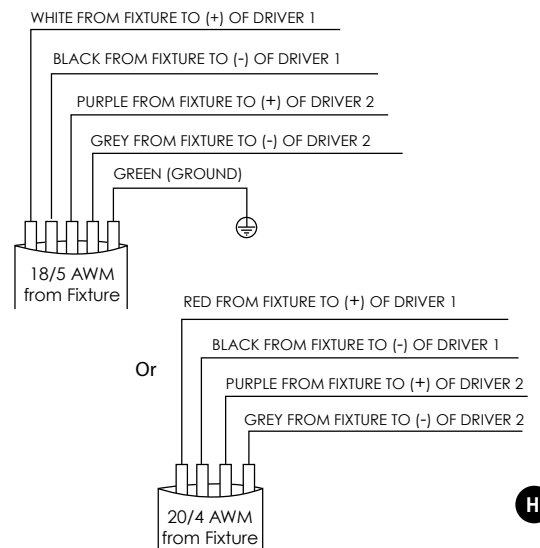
WHITE FROM FIXTURE TO (+) OF DRIVER 1

BLACK FROM FIXTURE TO (-) OF DRIVER 1

PURPLE FROM FIXTURE TO (+) OF DRIVER 2

GREY FROM FIXTURE TO (-) OF DRIVER 2

GREEN (GROUND)

18/5 AWM from Fixture

Or

RED FROM FIXTURE TO (+) OF DRIVER 1

BLACK FROM FIXTURE TO (-) OF DRIVER 1

PURPLE FROM FIXTURE TO (+) OF DRIVER 2

GREY FROM FIXTURE TO (-) OF DRIVER 2

20/4 AWM from Fixture

H